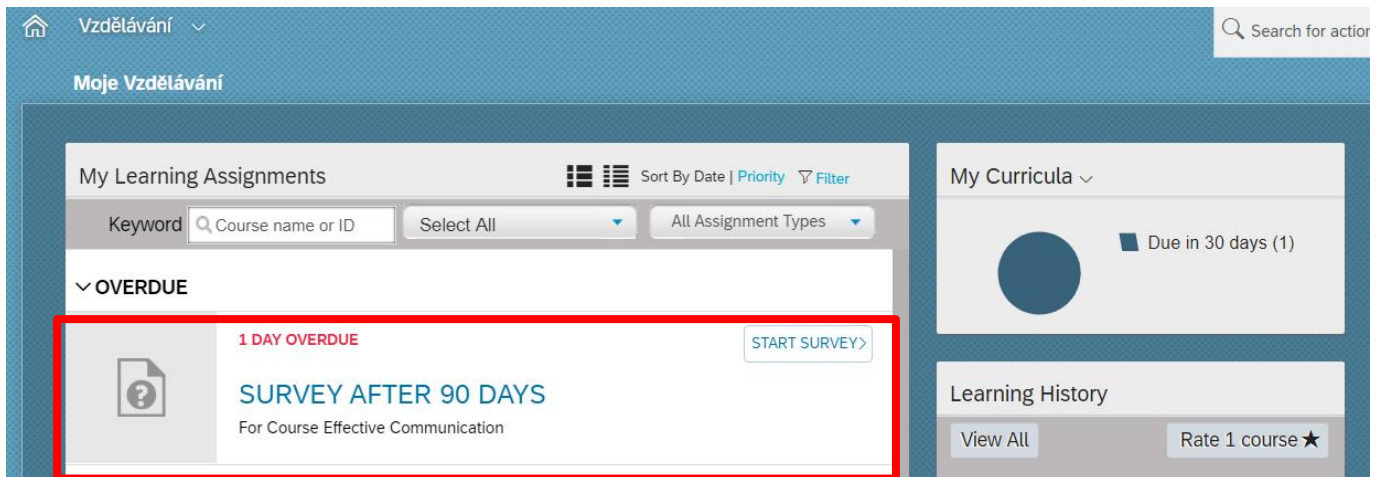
Vzdělávání

Search for actio

Moje Vzdělávání

My Learning Assignments

Sort By Date | Priority Filter

Keyword Course name or ID

Select All

All Assignment Types

OVERDUE

1 DAY OVERDUE

START SURVEY

SURVEY AFTER 90 DAYS

For Course Effective Communication

My Curricula

Due in 30 days (1)

Learning History

View All

Rate 1 course ★